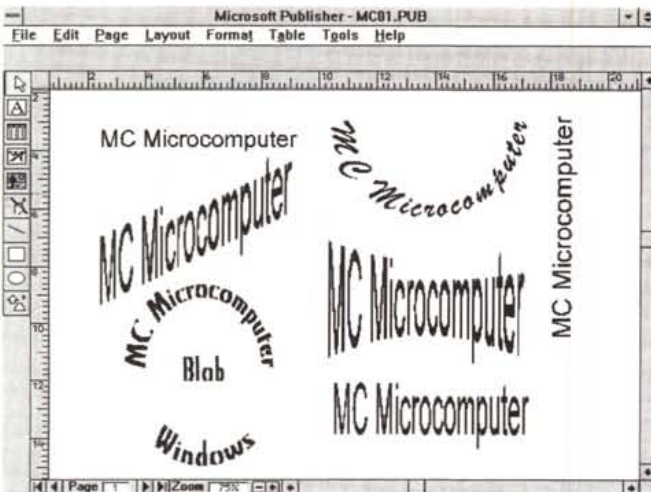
Microsoft Publisher - MC01.PUB
File Edit Page Layout Format Table Tools Help

2 4 6 8 10 12 14 16 18 20

MC Microcomputer

MC Microcomputer

MC Microcomputer

MC Microcomputer

MC Microcomputer

MC Microcomputer

Blab

Windows

MC Microcomputer

Page 1 Zoom 75%